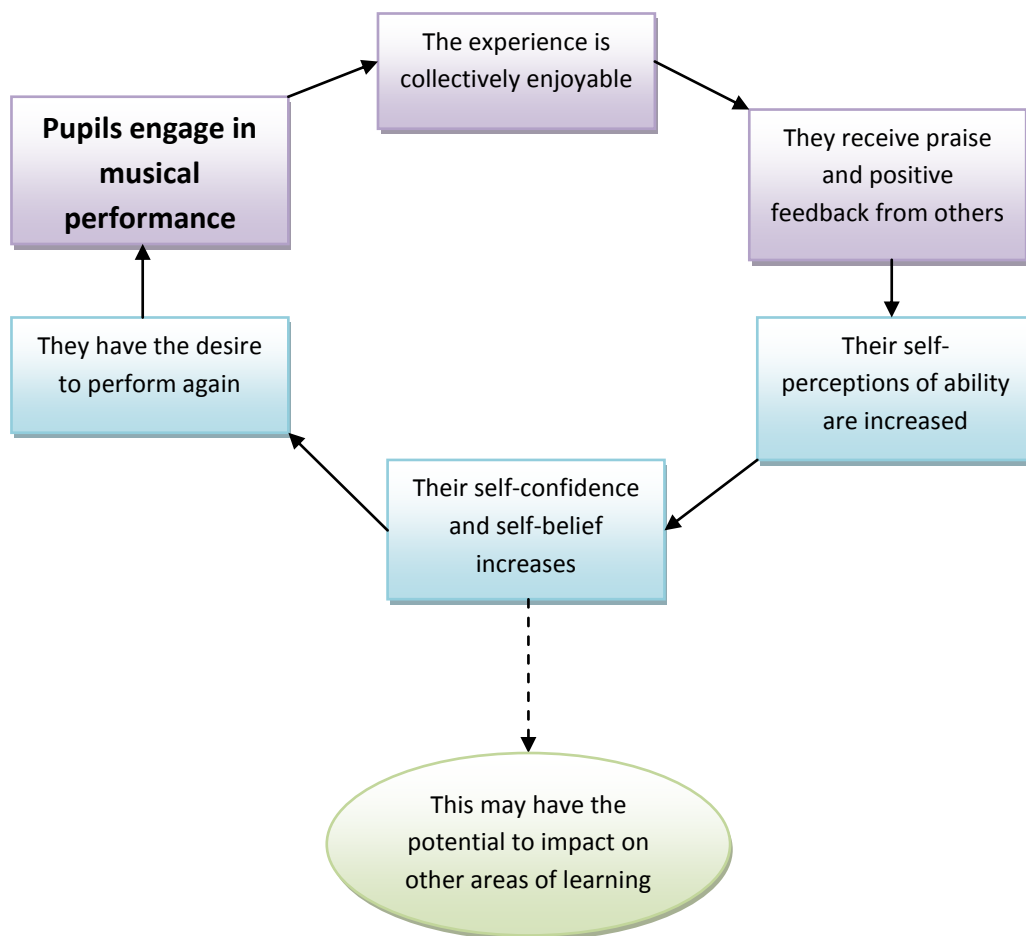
Pupils engage in musical performance

The experience is collectively enjoyable

They receive praise and positive feedback from others

Their self-perceptions of ability are increased

Their self-confidence and self-belief increases

They have the desire to perform again

This may have the potential to impact on other areas of learning